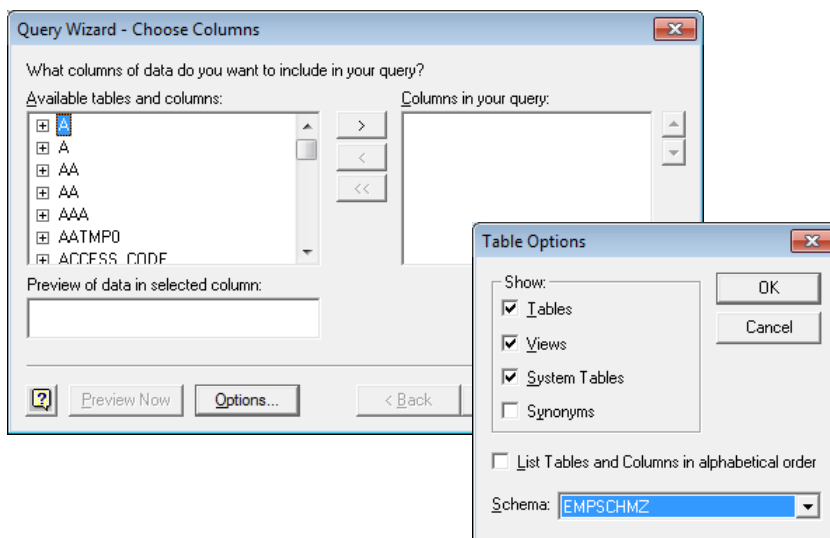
Query Wizard - Choose Columns

What columns of data do you want to include in your query?

Available tables and columns:

A
A
AA
AA
AAA
AATMP0
ACCESS_CODE

>
<
<<

Columns in your query:

Preview of data in selected column:

Preview Now
Options...
< Back

Table Options

Show:
Tables
Views
System Tables
Synonyms

OK
Cancel

List Tables and Columns in alphabetical order

Schema: EMPSCHMZ